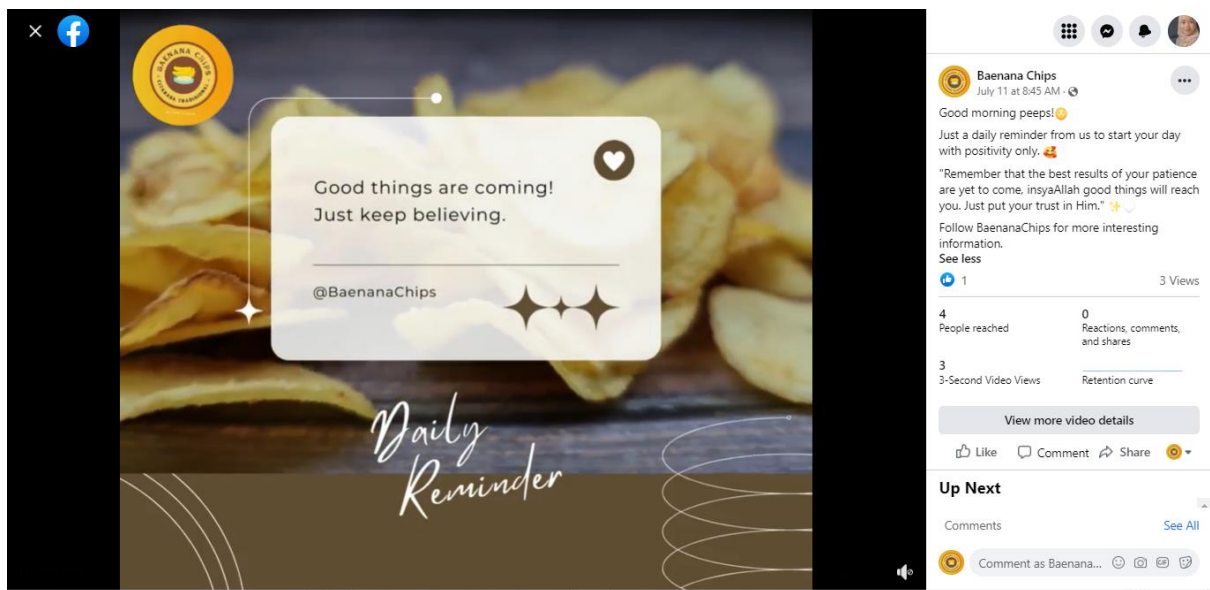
BAENANA CHIPS

Good things are coming! Just keep believing.

@BaenanaChips

Daily Reminder

Baenana Chips
July 11 at 8:45 AM ·

Good morning peeps!

Just a daily reminder from us to start your day with positivity only.

"Remember that the best results of your patience are yet to come, insyaAllah good things will reach you. Just put your trust in Him."

Follow BaenanaChips for more interesting information.
See less

1

3 Views

4
People reached

0
Reactions, comments, and shares

3
3-Second Video Views

Retention curve

View more video details

Like Comment Share

Up Next

Comments

See All

Comment as Baenana...